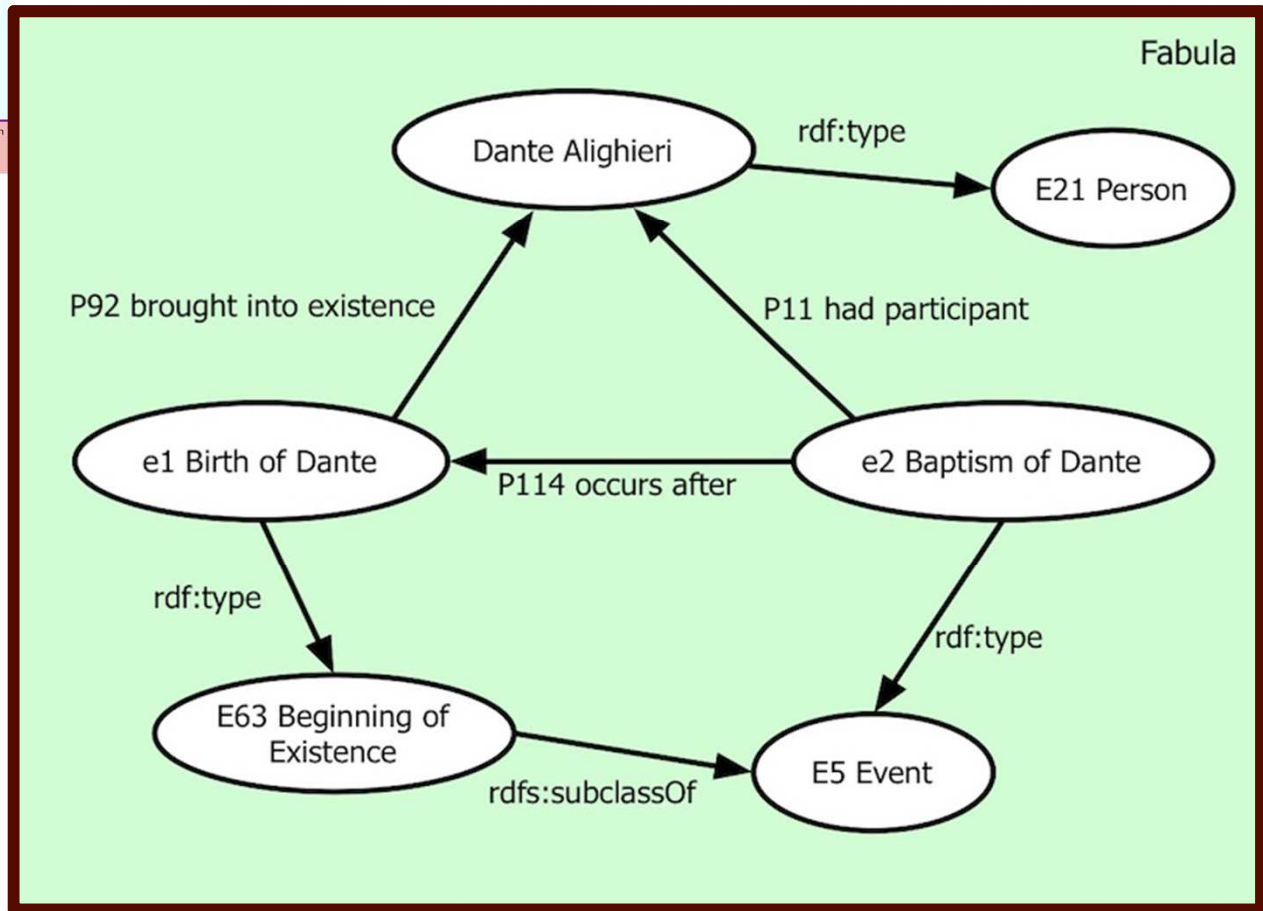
Fabula

Dante Alighieri

rdf:type

E21 Person

P92 brought into existence

P11 had participant

e1 Birth of Dante

P114 occurs after

e2 Baptism of Dante

rdf:type

rdf:type

E63 Beginning of Existence

rdfs:subclassOf

E5 Event